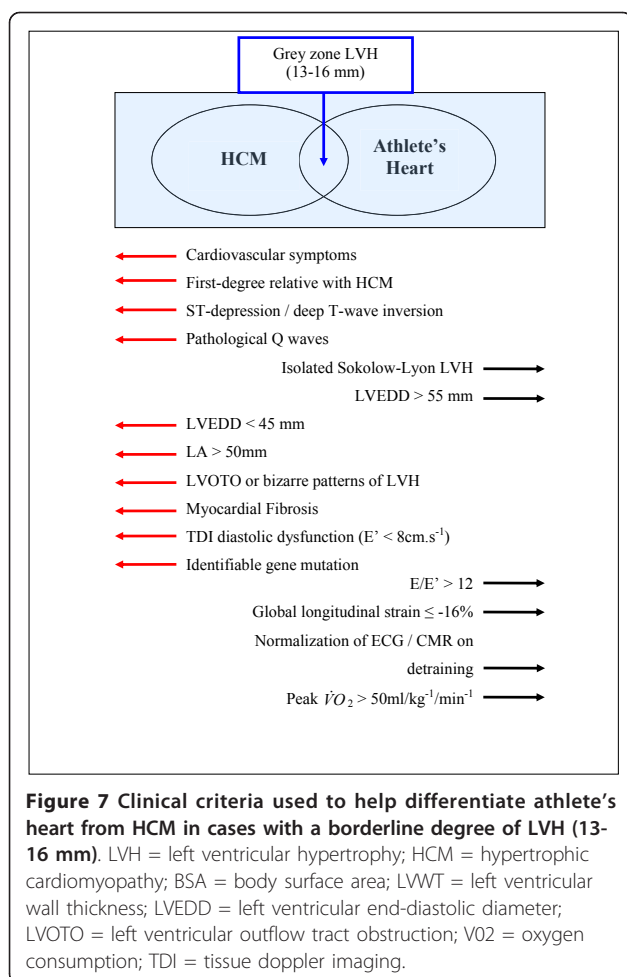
Grey zone LVH (13-16 mm)

HCM

Athlete's Heart

Cardiovascular symptoms

First-degree relative with HCM

ST-depression / deep T-wave inversion

Pathological Q waves

Isolated Sokolow-Lyon LVH

LVEDD > 55 mm

LVEDD < 45 mm

LA > 50mm

LVOTO or bizarre patterns of LVH

Myocardial Fibrosis

TDI diastolic dysfunction (E' < 8cm.s$^{-1}$)

Identifiable gene mutation

E/E' > 12

Global longitudinal strain ≤ -16%

Normalization of ECG / CMR on detraining

Peak $\dot{V}O_2$ > 50ml/kg$^{-1}$/min$^{-1}$

**Figure 7 Clinical criteria used to help differentiate athlete's heart from HCM in cases with a borderline degree of LVH (13-16 mm)**. LVH = left ventricular hypertrophy; HCM = hypertrophic cardiomyopathy; BSA = body surface area; LVWT = left ventricular wall thickness; LVEDD = left ventricular end-diastolic diameter; LVOTO = left ventricular outflow tract obstruction; V02 = oxygen consumption; TDI = tissue doppler imaging.